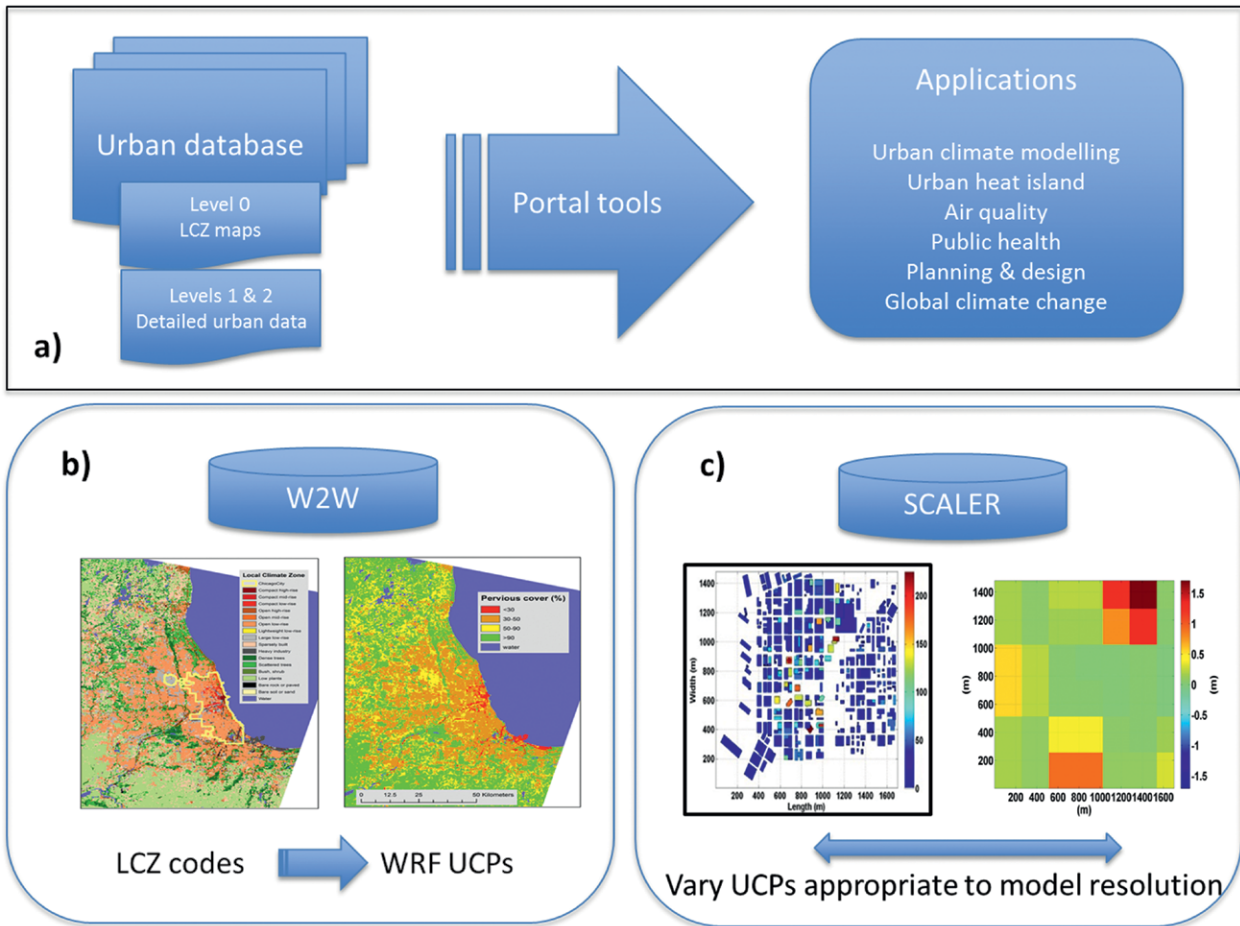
Urban database

Level 0
LCZ maps

Levels 1 & 2
Detailed urban data

Portal tools

Applications

Urban climate modelling
Urban heat island
Air quality
Public health
Planning & design
Global climate change

a)

b)

W2W

Local Climate Zone
ChicagoCity
Compact high-rise
Compact mid-rise
Compact low-rise
Open high-rise
Open mid-rise
Open low-rise
Lightweight low-rise
Large low-rise
Sparsely built
Heavy industry
Dense trees
Scattered trees
Bush, shrub
Low plants
Bare rock or paved
Bare soil or sand
Water

Pervious cover (%)
<30
30-50
50-90
>90
water

0 12.5 25 50 Kilometers

LCZ codes

WRF UCPs

c)

SCALER

1400
1200
1000
800
600
400
200
Width (m)
200 400 600 800 1000 1200 1400 1600
Length (m)
200
150
100
50
0

1400
1200
1000
800
600
400
200
(m)
200 400 600 800 1000 1200 1400 1600
(m)
1.5
1
0.5
0
-0.5
-1
-1.5
(m)

Vary UCPs appropriate to model resolution